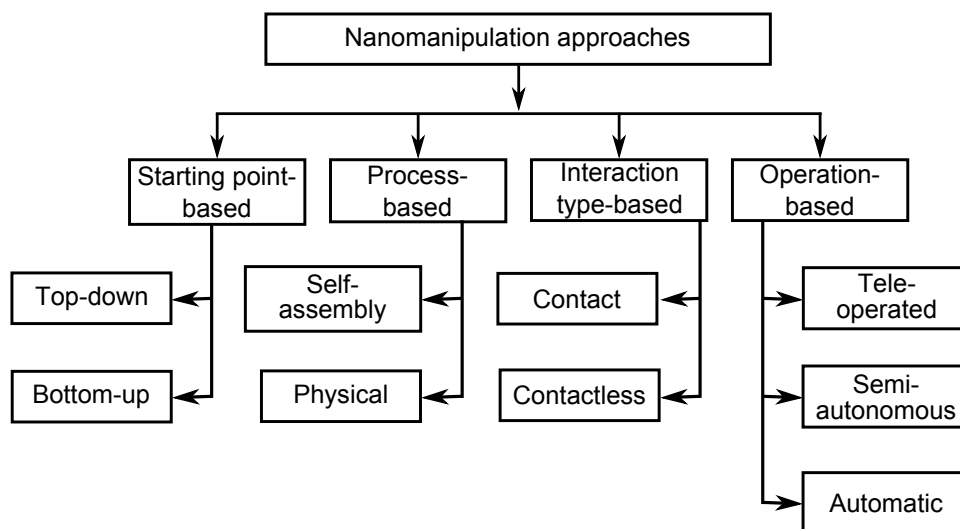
Nanomanipulation approaches

Starting point-based

Top-down

Bottom-up

Process-based

Self-assembly

Physical

Interaction type-based

Contact

Contactless

Operation-based

Tele-operated

Semi-autonomous

Automatic